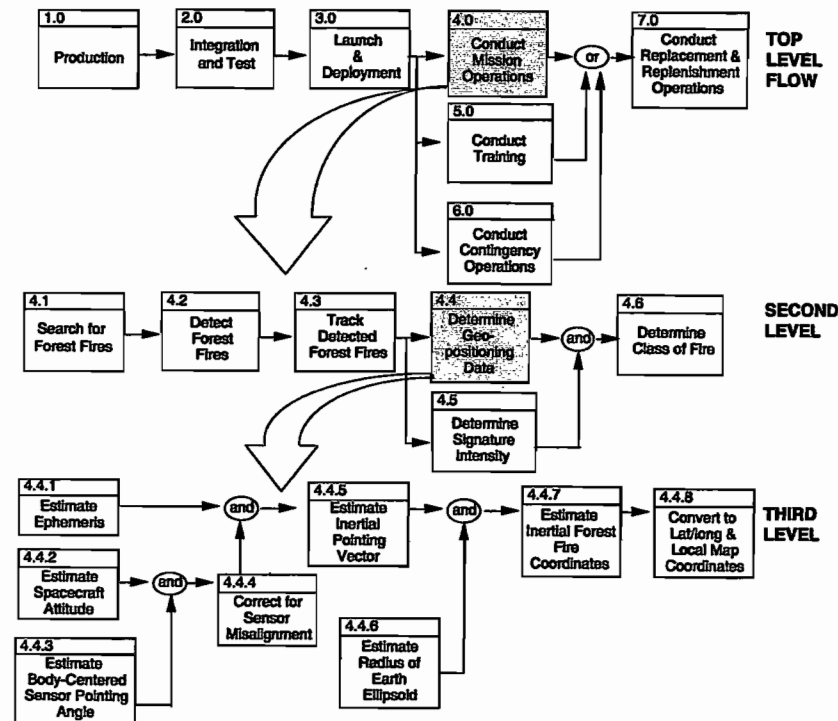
1.0
Production

2.0
Integration and Test

3.0
Launch & Deployment

4.0
Conduct Mission Operations

or

7.0
Conduct Replacement & Replenishment Operations

TOP LEVEL FLOW

5.0
Conduct Training

6.0
Conduct Contingency Operations

4.1
Search for Forest Fires

4.2
Detect Forest Fires

4.3
Track Detected Forest Fires

4.4
Determine Geo-positioning Data

and

4.6
Determine Class of Fire

SECOND LEVEL

4.5
Determine Signature Intensity

4.4.1
Estimate Ephemeris

and

4.4.5
Estimate Inertial Pointing Vector

and

4.4.7
Estimate Inertial Forest Fire Coordinates

4.4.8
Convert to Lat/long & Local Map Coordinates

THIRD LEVEL

4.4.2
Estimate Spacecraft Attitude

and

4.4.4
Correct for Sensor Misalignment

4.4.3
Estimate Body-Centered Sensor Pointing Angle

4.4.6
Estimate Radius of Earth Ellipsoid